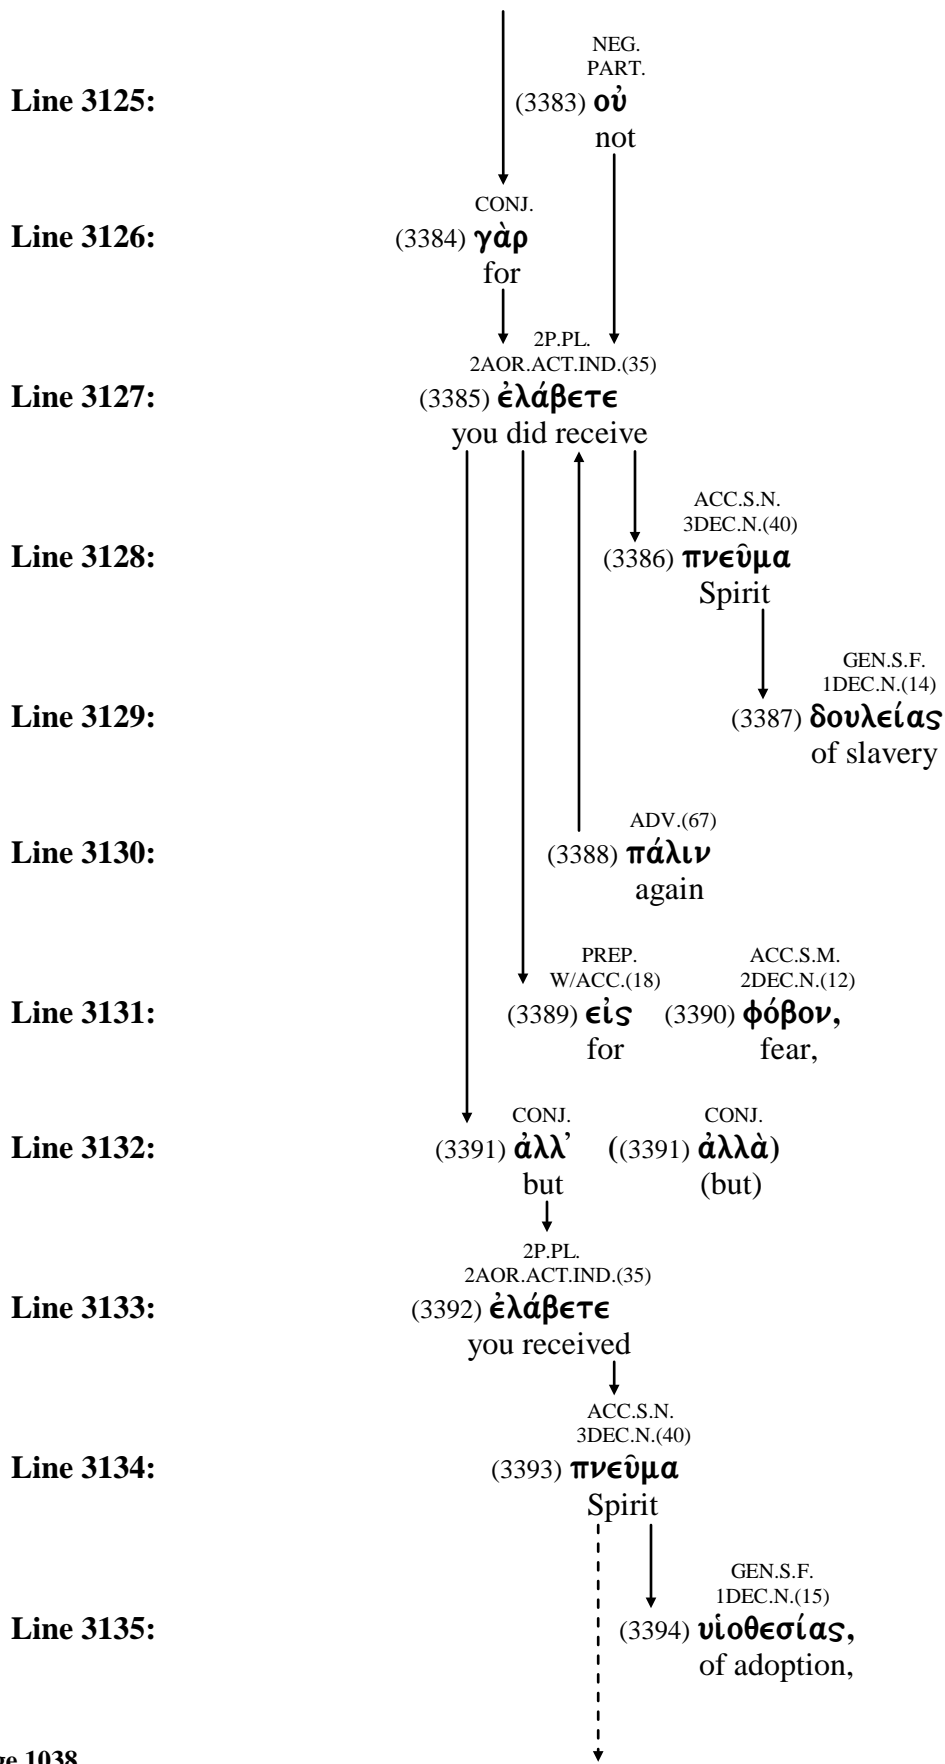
Line 3125: NEG. PART. (3383) οὐ not

Line 3126: CONJ. (3384) γὰρ for

Line 3127: 2P.PL. 2AOR.ACT.IND.(35) (3385) ἐλάβετε you did receive

Line 3128: ACC.S.N. 3DEC.N.(40) (3386) πνεῦμα Spirit

Line 3129: GEN.S.F. 1DEC.N.(14) (3387) δουλείας of slavery

Line 3130: ADV.(67) (3388) πάλιν again

Line 3131: PREP. W/ACC.(18) (3389) εἰς for ACC.S.M. 2DEC.N.(12) (3390) φόβον, fear,

Line 3132: CONJ. (3391) ἀλλ' but CONJ. ((3391) ἀλλὰ) (but)

Line 3133: 2P.PL. 2AOR.ACT.IND.(35) (3392) ἐλάβετε you received

Line 3134: ACC.S.N. 3DEC.N.(40) (3393) πνεῦμα Spirit

Line 3135: GEN.S.F. 1DEC.N.(15) (3394) υἱοθεσίας, of adoption,

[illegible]ge 1038